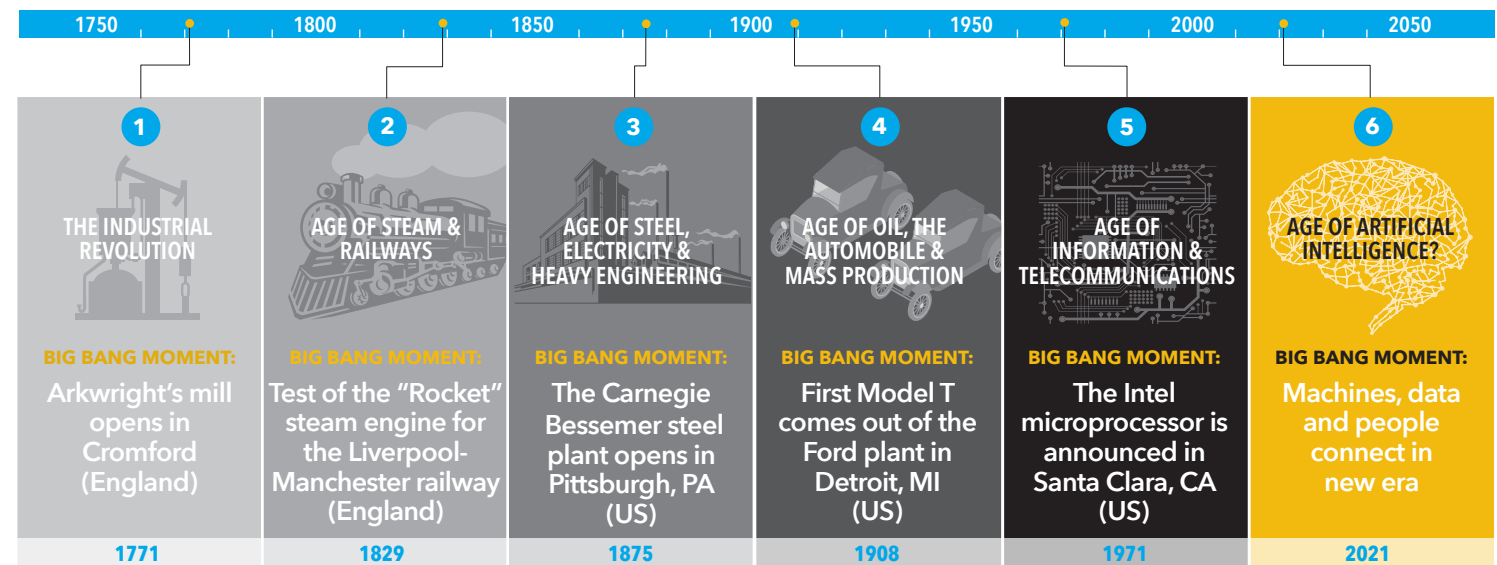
1750 1800 1850 1900 1950 2000 2050

1

THE INDUSTRIAL REVOLUTION

BIG BANG MOMENT:

Arkwright's mill opens in Cromford (England)

1771

2

AGE OF STEAM & RAILWAYS

BIG BANG MOMENT:

Test of the "Rocket" steam engine for the Liverpool-Manchester railway (England)

1829

3

AGE OF STEEL, ELECTRICITY & HEAVY ENGINEERING

BIG BANG MOMENT:

The Carnegie Bessemer steel plant opens in Pittsburgh, PA (US)

1875

4

AGE OF OIL, THE AUTOMOBILE & MASS PRODUCTION

BIG BANG MOMENT:

First Model T comes out of the Ford plant in Detroit, MI (US)

1908

5

AGE OF INFORMATION & TELECOMMUNICATIONS

BIG BANG MOMENT:

The Intel microprocessor is announced in Santa Clara, CA (US)

1971

6

AGE OF ARTIFICIAL INTELLIGENCE?

BIG BANG MOMENT:

Machines, data and people connect in new era

2021